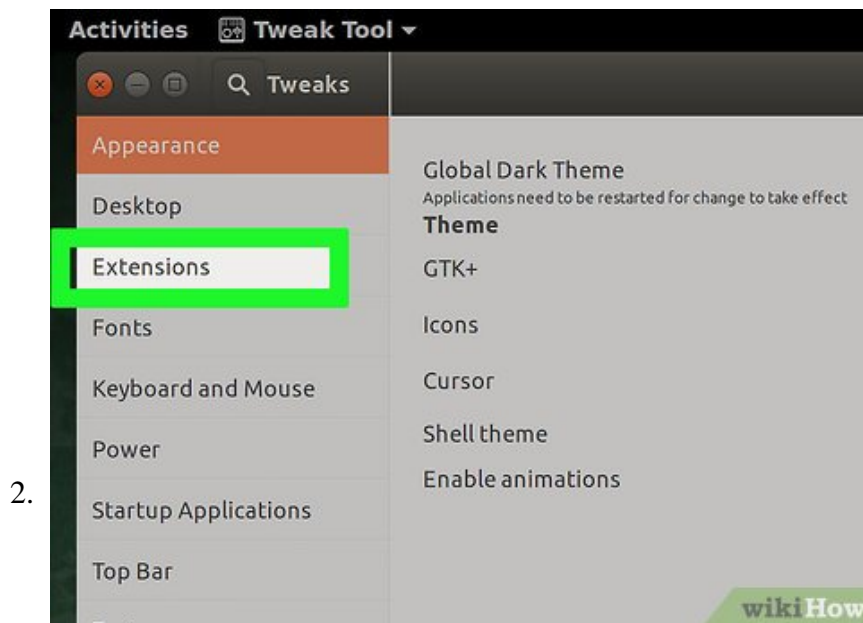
2.

Activities Tweak Tool ▾

Tweaks

Appearance
Desktop
Extensions
Fonts
Keyboard and Mouse
Power
Startup Applications
Top Bar

Global Dark Theme
Applications need to be restarted for change to take effect
Theme
GTK+
Icons
Cursor
Shell theme
Enable animations

wikiHow